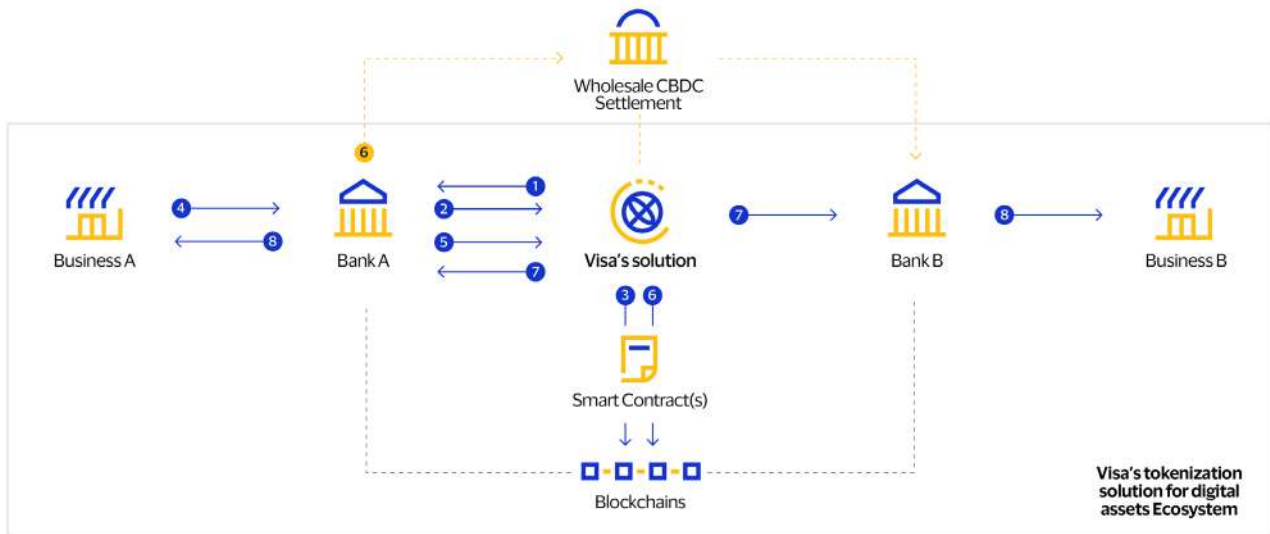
Wholesale CBDC Settlement

6

Business A

4

8

Bank A

1

2

5

7

Visa's solution

7

Bank B

8

Business B

3

6

Smart Contract(s)

Blockchains

Visa's tokenization solution for digital assets Ecosystem